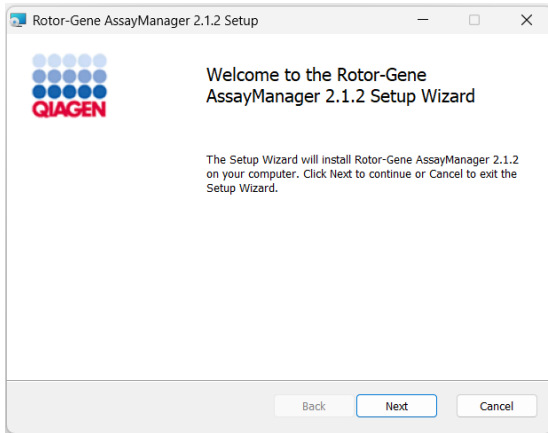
Rotor-Gene AssayManager 2.1.2 Setup

QIAGEN

Welcome to the Rotor-Gene AssayManager 2.1.2 Setup Wizard

The Setup Wizard will install Rotor-Gene AssayManager 2.1.2 on your computer. Click Next to continue or Cancel to exit the Setup Wizard.

Back

Next

Cancel